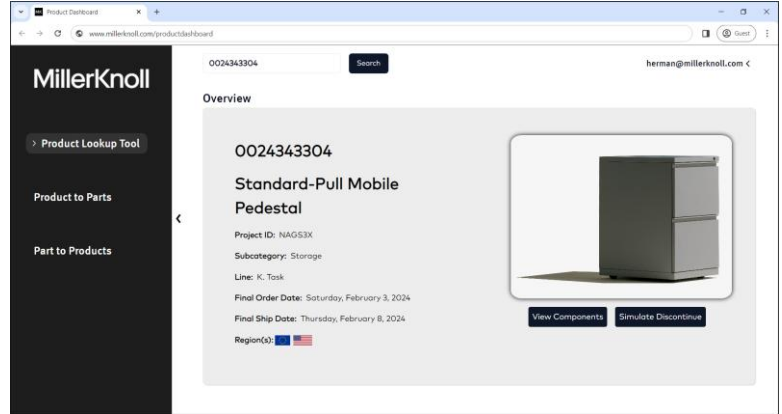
Product Dashboard × +

www.millerknoll.com/productdashboard

Guest

MillerKnoll

› Product Lookup Tool

Product to Parts

Part to Products

0024343304

Search

herman@millerknoll.com ‹

Overview

‹

0024343304

Standard-Pull Mobile Pedestal

Project ID: NAGS3X

Subcategory: Storage

Line: K. Task

Final Order Date: Saturday, February 3, 2024

Final Ship Date: Thursday, February 8, 2024

Region(s):

View Components

Simulate Discontinue